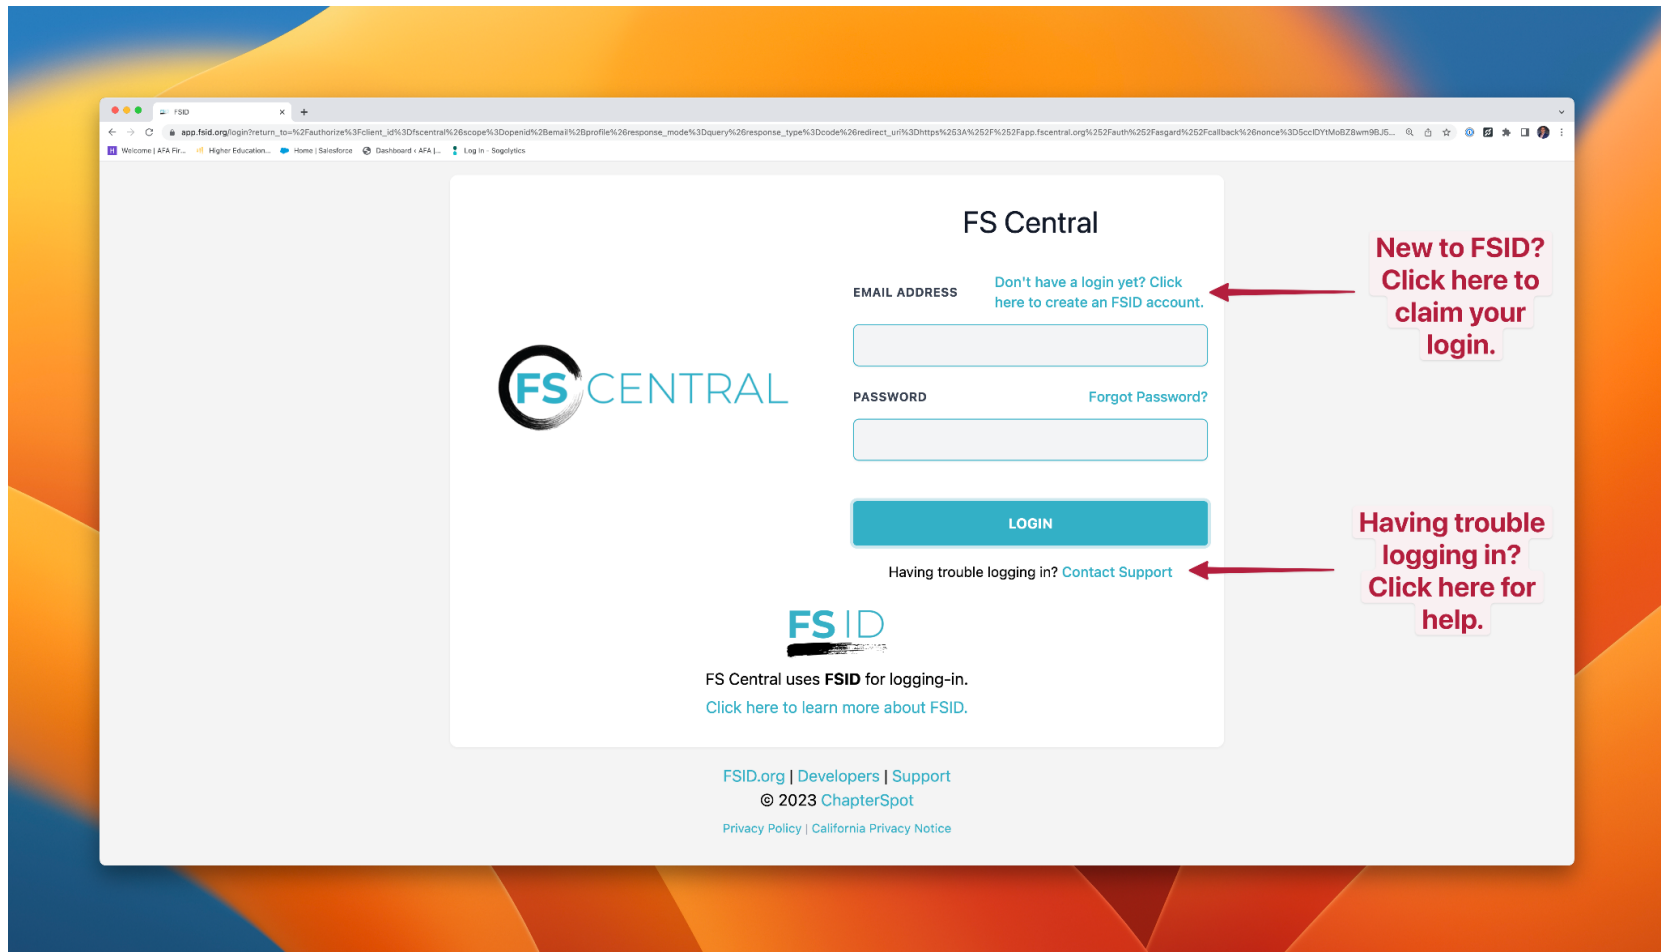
FSID

app.fsid.org/login?return_to=%2Fauthorize%3Fclient_id%3Dfscentral%26scope%3Dopenid%2Bemail%2Bprofile%26response_mode%3Dquery%26response_type%3Dcode%26redirect_uri%3Dhttps%253A%252F%252Fapp.fscentral.org%252Fauth%252Fasgard%252Fcallback%26nonce%3DScclDYtMoBZ8wm9BJS...

Welcome | AFA Fir... Higher Education... Home | Salesforce Dashboard ‹ AFA |... Log In ‹ Sogolytics

FS CENTRAL

FS Central

EMAIL ADDRESS

Don't have a login yet? Click here to create an FSID account.

PASSWORD

Forgot Password?

LOGIN

Having trouble logging in? Contact Support

FS ID

FS Central uses **FSID** for logging-in.

Click here to learn more about FSID.

FSID.org | Developers | Support

© 2023 ChapterSpot

Privacy Policy | California Privacy Notice

New to FSID? Click here to claim your login.

Having trouble logging in? Click here for help.